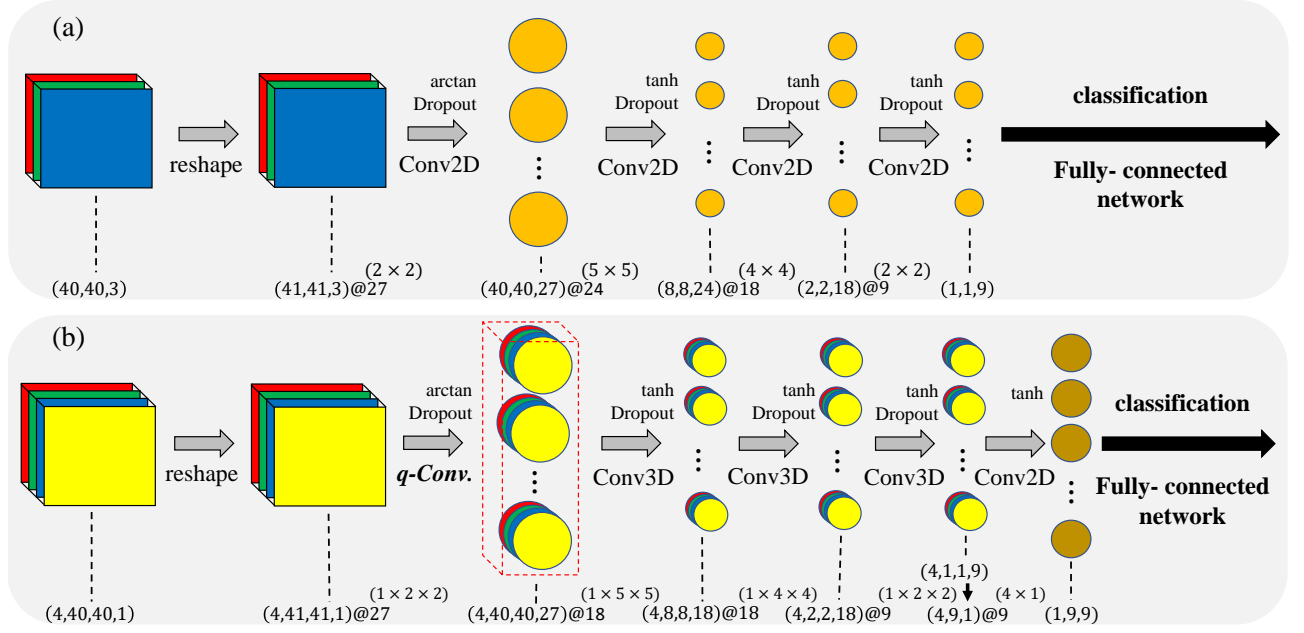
(a)

reshape

arctan
Dropout
Conv2D

tanh
Dropout
Conv2D

tanh
Dropout
Conv2D

tanh
Dropout
Conv2D

classification

Fully- connected network

(40,40,3)

(41,41,3)@27

$(2 \times 2)$

(40,40,27)@24

$(5 \times 5)$

(8,8,24)@18

$(4 \times 4)$

(2,2,18)@9

$(2 \times 2)$

(1,1,9)

(b)

reshape

arctan
Dropout
q-Conv.

tanh
Dropout
Conv3D

tanh
Dropout
Conv3D

tanh
Dropout
Conv3D

tanh
Conv2D

classification

Fully- connected network

(4,40,40,1)

(4,41,41,1)@27

$(1 \times 2 \times 2)$

(4,40,40,27)@18

$(1 \times 5 \times 5)$

(4,8,8,18)@18

$(1 \times 4 \times 4)$

(4,2,2,18)@9

(4,1,1,9)

$(1 \times 2 \times 2)$

(4,9,1)@9

$(4 \times 1)$

(1,9,9)